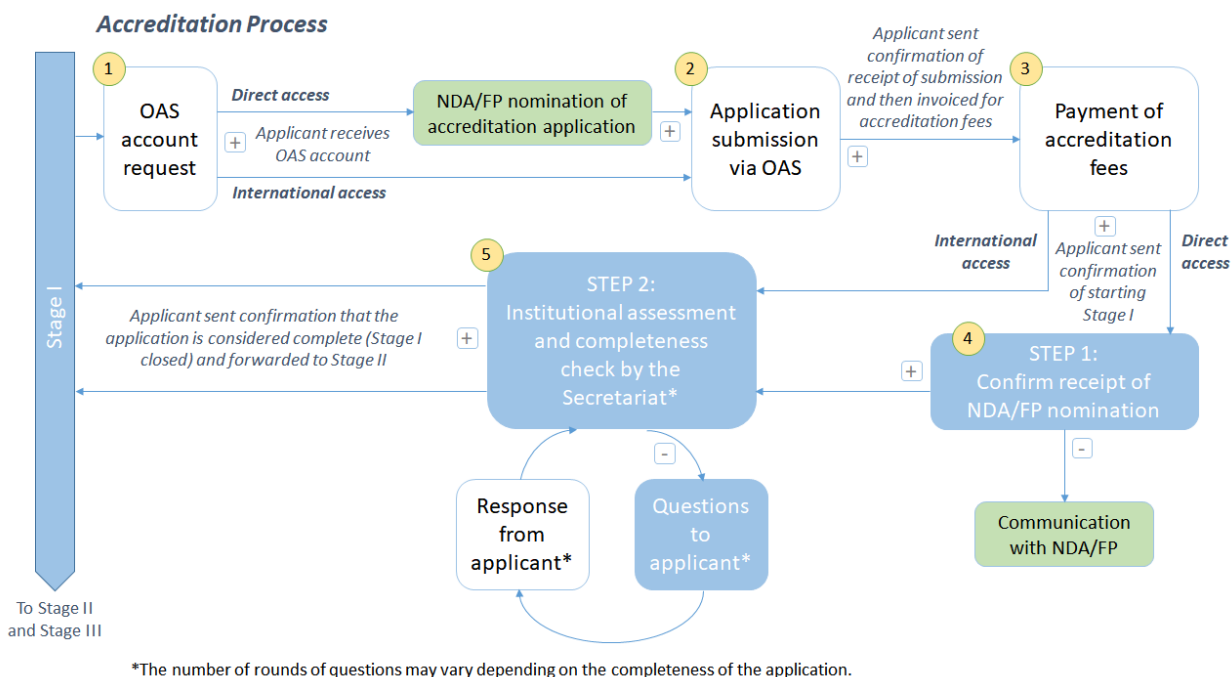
Accreditation Process

Stage I

1

OAS account request

Direct access

+ Applicant receives OAS account

International access

NDA/FP nomination of accreditation application

+

2

Application submission via OAS

+

Applicant sent confirmation of receipt of submission and then invoiced for accreditation fees

3

Payment of accreditation fees

International access

+ Applicant sent confirmation of starting Stage I

Direct access

5

STEP 2: Institutional assessment and completeness check by the Secretariat*

Applicant sent confirmation that the application is considered complete (Stage I closed) and forwarded to Stage II

+

4

STEP 1: Confirm receipt of NDA/FP nomination

+

-

Communication with NDA/FP

-

Response from applicant*

Questions to applicant*

To Stage II and Stage III

*The number of rounds of questions may vary depending on the completeness of the application.